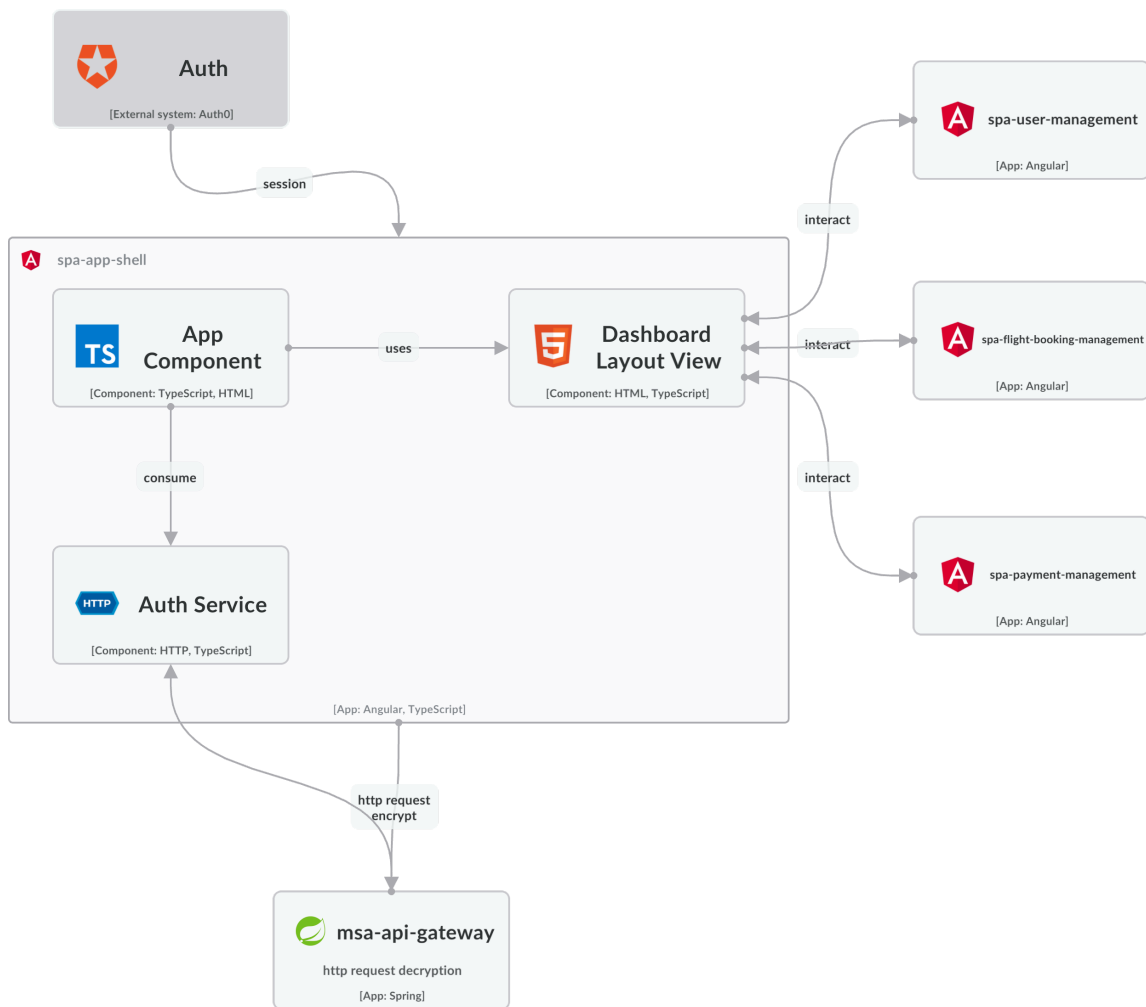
Auth

[External system: Auth0]

session

spa-user-management

[App: Angular]

interact

spa-app-shell

TS

App Component

[Component: TypeScript, HTML]

uses

Dashboard Layout View

[Component: HTML, TypeScript]

interact

spa-flight-booking-management

[App: Angular]

consume

interact

spa-payment-management

[App: Angular]

HTTP

Auth Service

[Component: HTTP, TypeScript]

[App: Angular, TypeScript]

http request encrypt

msa-api-gateway

http request decryption

[App: Spring]